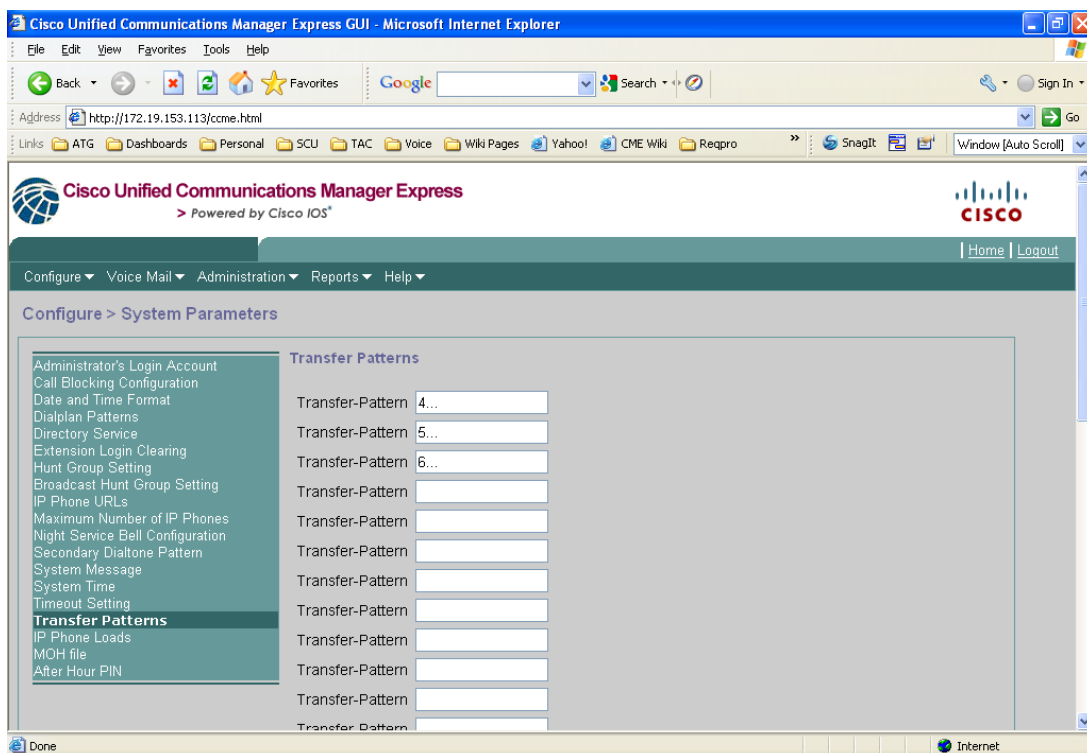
Cisco Unified Communications Manager Express GUI - Microsoft Internet Explorer

File Edit View Favorites Tools Help

Back Favorites Google Search Sign In

Address http://172.19.153.113/ccme.html Go

Links ATG Dashboards Personal SCU TAC Voice Wiki Pages Yahoo! CME Wiki Reqpro » SnagIt Window [Auto Scroll]

Cisco Unified Communications Manager Express
> Powered by Cisco IOS®

cisco

| Home | Logout

Configure ▾ Voice Mail ▾ Administration ▾ Reports ▾ Help ▾

Configure > System Parameters

Administrator's Login Account
Call Blocking Configuration
Date and Time Format
Dialplan Patterns
Directory Service
Extension Login Clearing
Hunt Group Setting
Broadcast Hunt Group Setting
IP Phone URLs
Maximum Number of IP Phones
Night Service Bell Configuration
Secondary Dialtone Pattern
System Message
System Time
Timeout Setting
Transfer Patterns
IP Phone Loads
MOH file
After Hour PIN

Transfer Patterns

Transfer-Pattern 4...
Transfer-Pattern 5...
Transfer-Pattern 6...
Transfer-Pattern
Transfer-Pattern
Transfer-Pattern
Transfer-Pattern
Transfer-Pattern
Transfer-Pattern
Transfer-Pattern
Transfer-Pattern
Transfer-Pattern
Transfer-Pattern

Done Internet